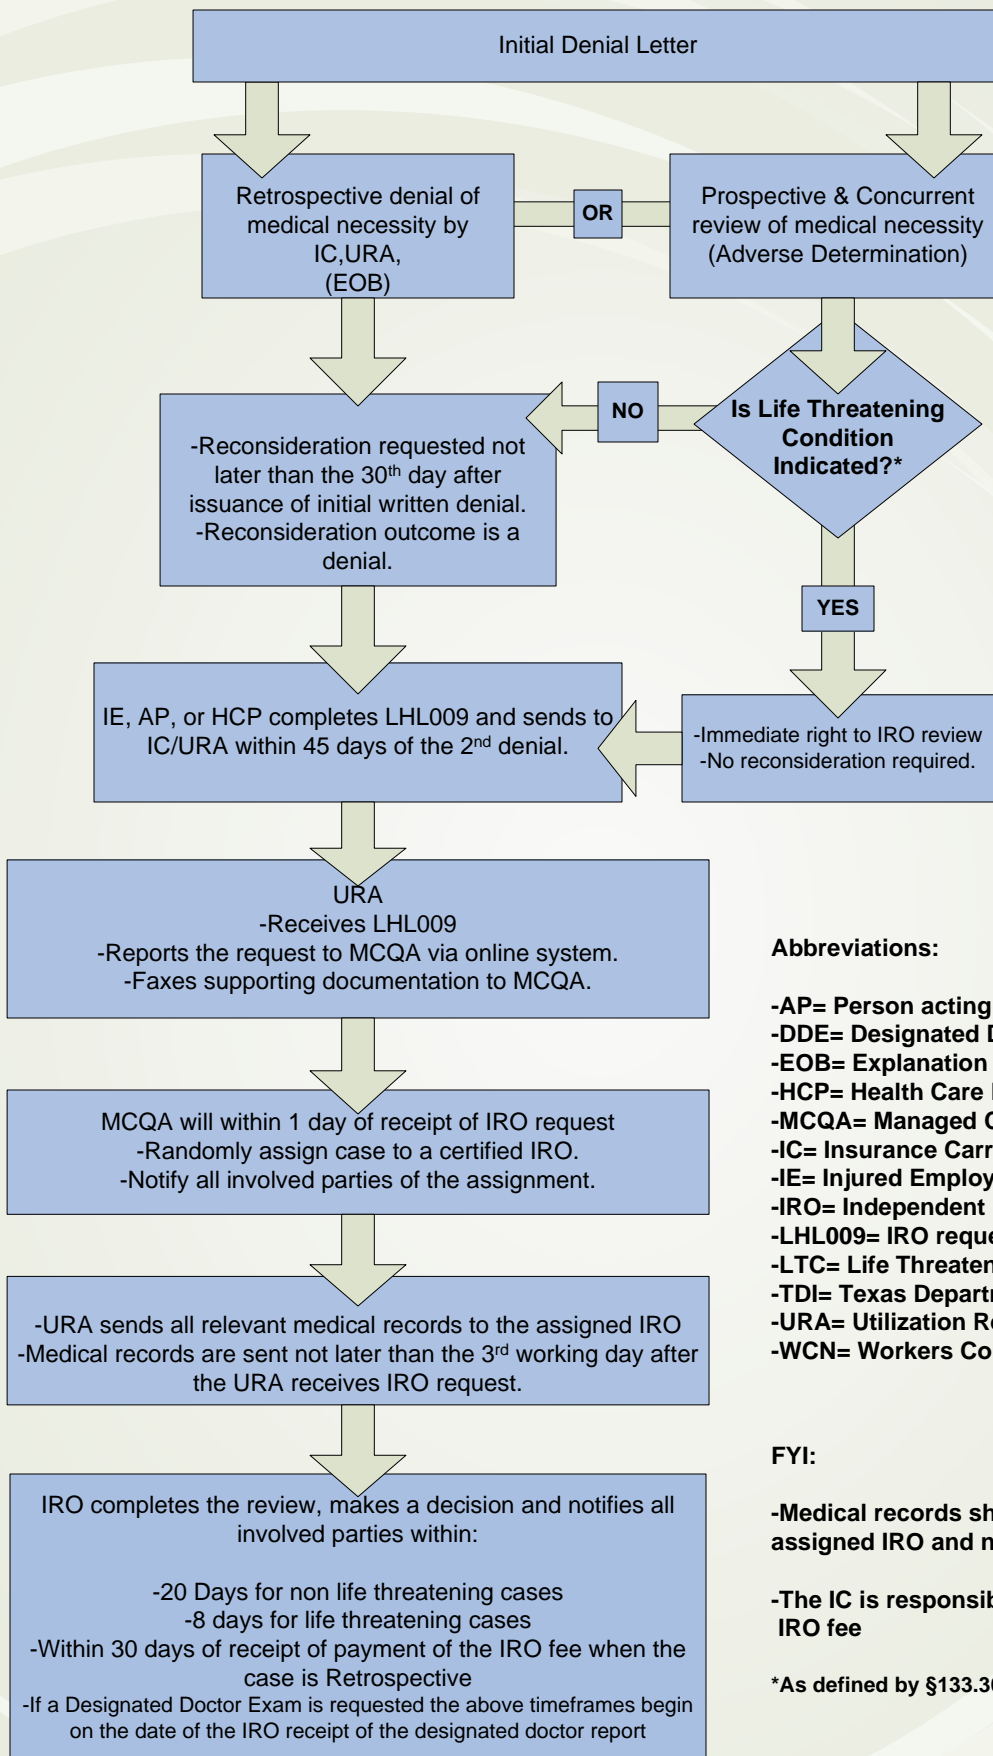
Initial Denial Letter

Retrospective denial of medical necessity by IC,URA, (EOB)

OR

Prospective & Concurrent review of medical necessity (Adverse Determination)

Is Life Threatening Condition Indicated?*

NO

-Reconsideration requested not later than the 30$^{th}$ day after issuance of initial written denial.
-Reconsideration outcome is a denial.

YES

-Immediate right to IRO review
-No reconsideration required.

IE, AP, or HCP completes LHL009 and sends to IC/URA within 45 days of the 2$^{nd}$ denial.

URA
-Receives LHL009
-Reports the request to MCQA via online system.
-Faxes supporting documentation to MCQA.

MCQA will within 1 day of receipt of IRO request
-Randomly assign case to a certified IRO.
-Notify all involved parties of the assignment.

-URA sends all relevant medical records to the assigned IRO
-Medical records are sent not later than the 3$^{rd}$ working day after the URA receives IRO request.

IRO completes the review, makes a decision and notifies all involved parties within:

-20 Days for non life threatening cases
-8 days for life threatening cases
-Within 30 days of receipt of payment of the IRO fee when the case is Retrospective
-If a Designated Doctor Exam is requested the above timeframes begin on the date of the IRO receipt of the designated doctor report

Abbreviations:

-AP= Person acting
-DDE= Designated D
-EOB= Explanation
-HCP= Health Care
-MCQA= Managed C
-IC= Insurance Carr
-IE= Injured Employ
-IRO= Independent
-LHL009= IRO reque
-LTC= Life Threaten
-TDI= Texas Depart
-URA= Utilization R
-WCN= Workers Co

FYI:

-Medical records sh
assigned IRO and n

-The IC is responsib
IRO fee

*As defined by §133.3